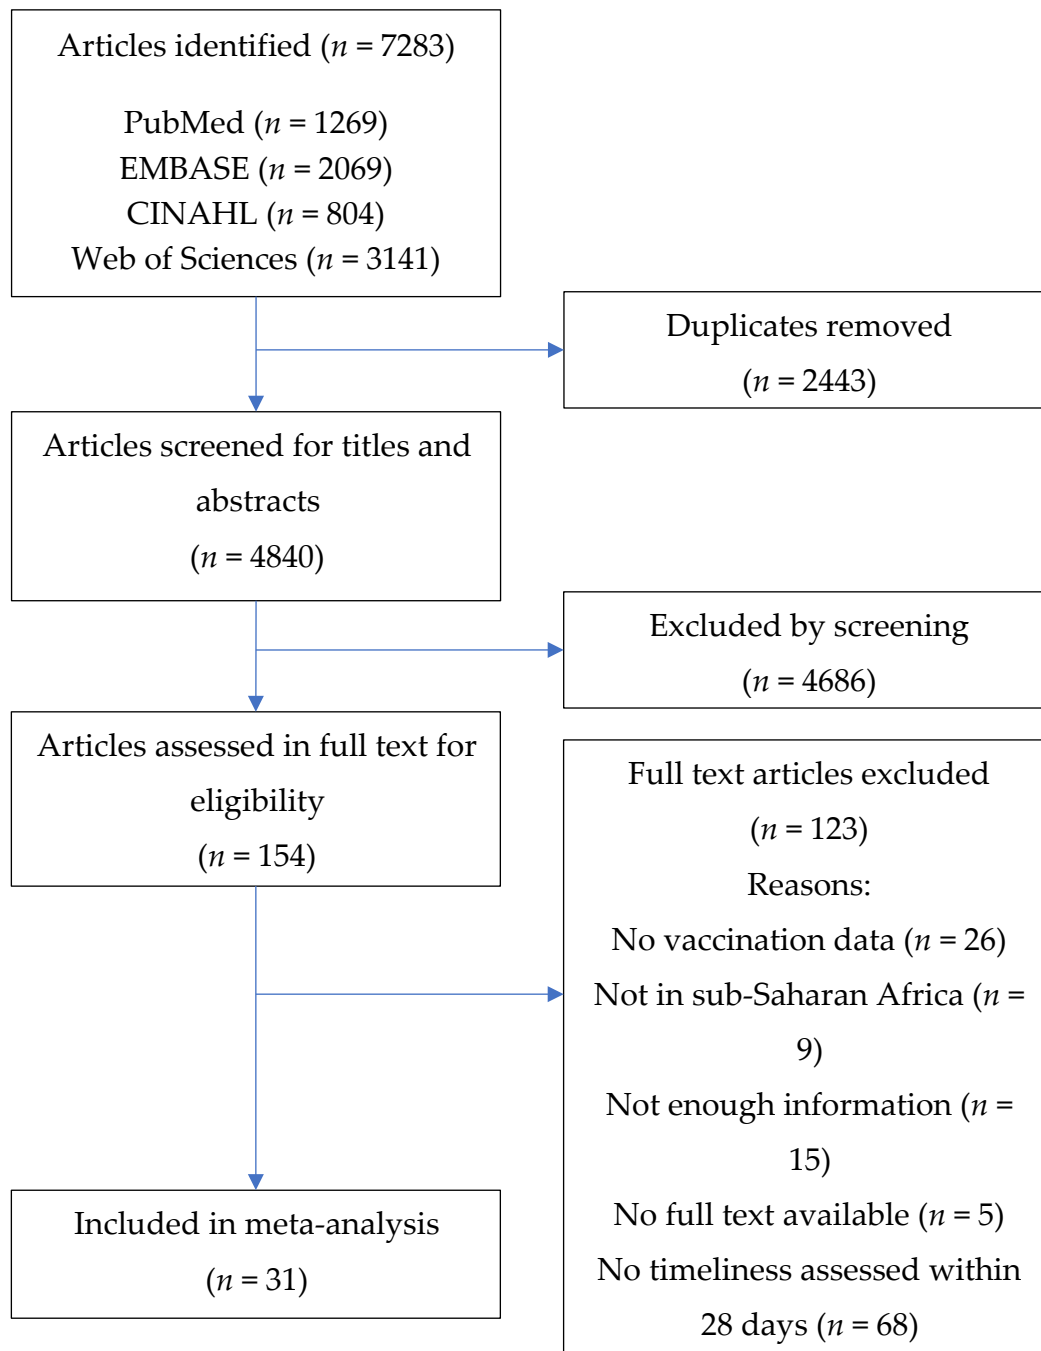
Articles identified ($n$ = 7283)

PubMed ($n$ = 1269)
EMBASE ($n$ = 2069)
CINAHL ($n$ = 804)
Web of Sciences ($n$ = 3141)

Duplicates removed
($n$ = 2443)

Articles screened for titles and abstracts
($n$ = 4840)

Excluded by screening
($n$ = 4686)

Articles assessed in full text for eligibility
($n$ = 154)

Full text articles excluded
($n$ = 123)
Reasons:
No vaccination data ($n$ = 26)
Not in sub-Saharan Africa ($n$ = 9)
Not enough information ($n$ = 15)
No full text available ($n$ = 5)
No timeliness assessed within 28 days ($n$ = 68)

Included in meta-analysis
($n$ = 31)